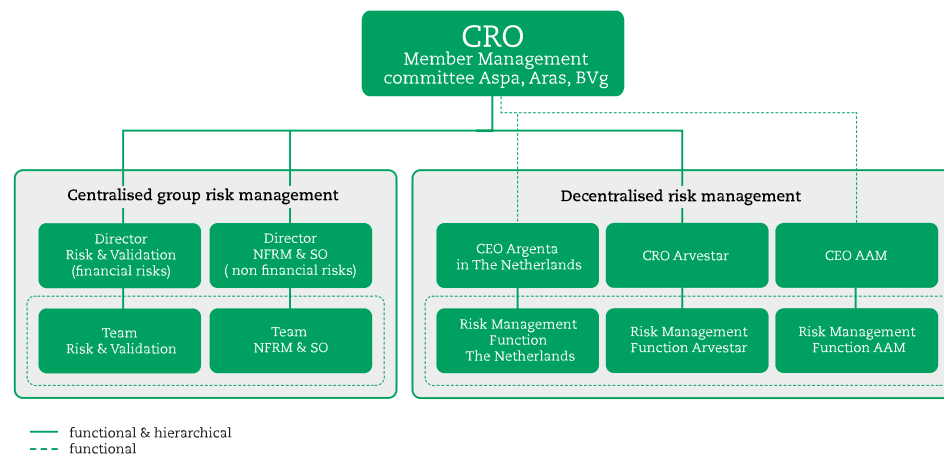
CRO
Member Management committee Aspa, Aras, BVg

Centralised group risk management

Director
Risk & Validation
(financial risks)

Director
NFRM & SO
( non financial risks)

Team
Risk & Validation

Team
NFRM & SO

Decentralised risk management

CEO Argenta
in The Netherlands

CRO Arvestar

CEO AAM

Risk Management Function The Netherlands

Risk Management Function Arvestar

Risk Management Function AAM

functional & hierarchical
functional